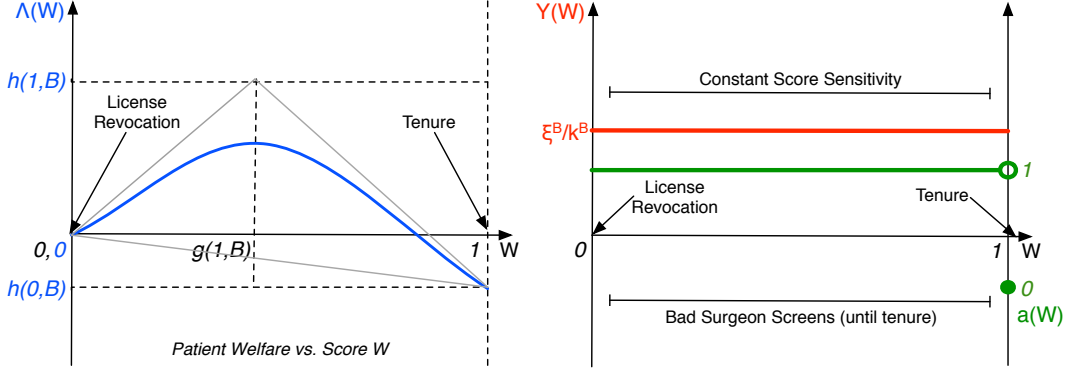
$\Lambda(W)$

$h(1,B)$

License Revocation

Tenure

$0, 0$

$g(1,B)$

1

W

$h(0,B)$

Patient Welfare vs. Score W

Y(W)

Constant Score Sensitivity

$\xi^B/k^B$

1

License Revocation

Tenure

0

1

W

0

Bad Surgeon Screens (until tenure)

a(W)